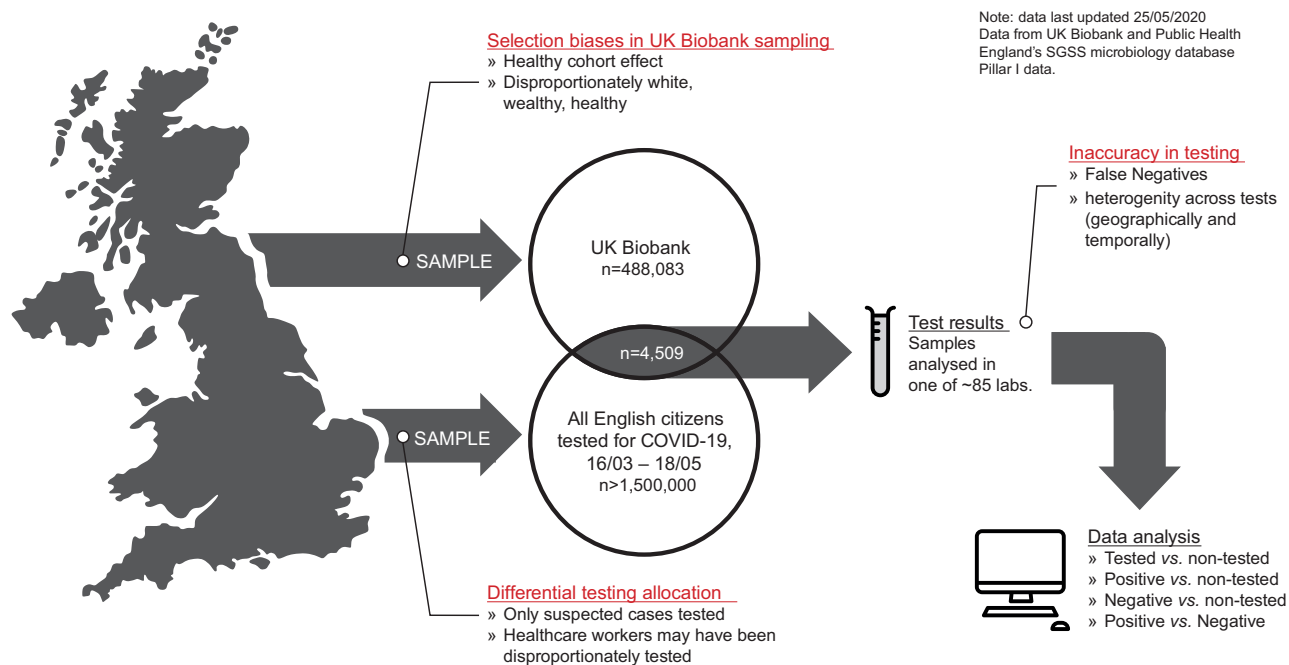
Note: data last updated 25/05/2020
Data from UK Biobank and Public Health England's SGSS microbiology database Pillar I data.

Selection biases in UK Biobank sampling
» Healthy cohort effect
» Disproportionately white, wealthy, healthy

SAMPLE

UK Biobank
n=488,083

n=4,509

All English citizens tested for COVID-19, 16/03 – 18/05
n>1,500,000

SAMPLE

Inaccuracy in testing
» False Negatives
» heterogenity across tests (geographically and temporally)

Test results
Samples analysed in one of ~85 labs.

Data analysis
» Tested *vs.* non-tested
» Positive *vs.* non-tested
» Negative *vs.* non-tested
» Positive *vs.* Negative

Differential testing allocation
» Only suspected cases tested
» Healthcare workers may have been disproportionately tested